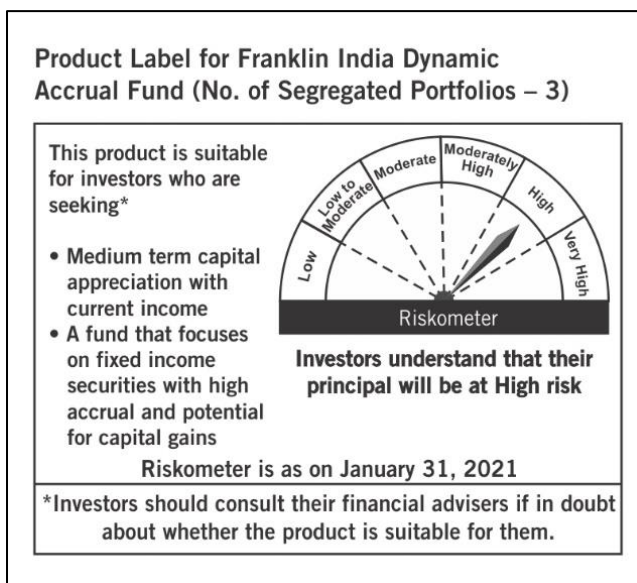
Product Label for Franklin India Dynamic Accrual Fund (No. of Segregated Portfolios – 3)

This product is suitable for investors who are seeking*

• Medium term capital appreciation with current income
• A fund that focuses on fixed income securities with high accrual and potential for capital gains

Low
Low to Moderate
Moderate
Moderately High
High
Very High

Riskometer

Investors understand that their principal will be at High risk

Riskometer is as on January 31, 2021

*Investors should consult their financial advisers if in doubt about whether the product is suitable for them.